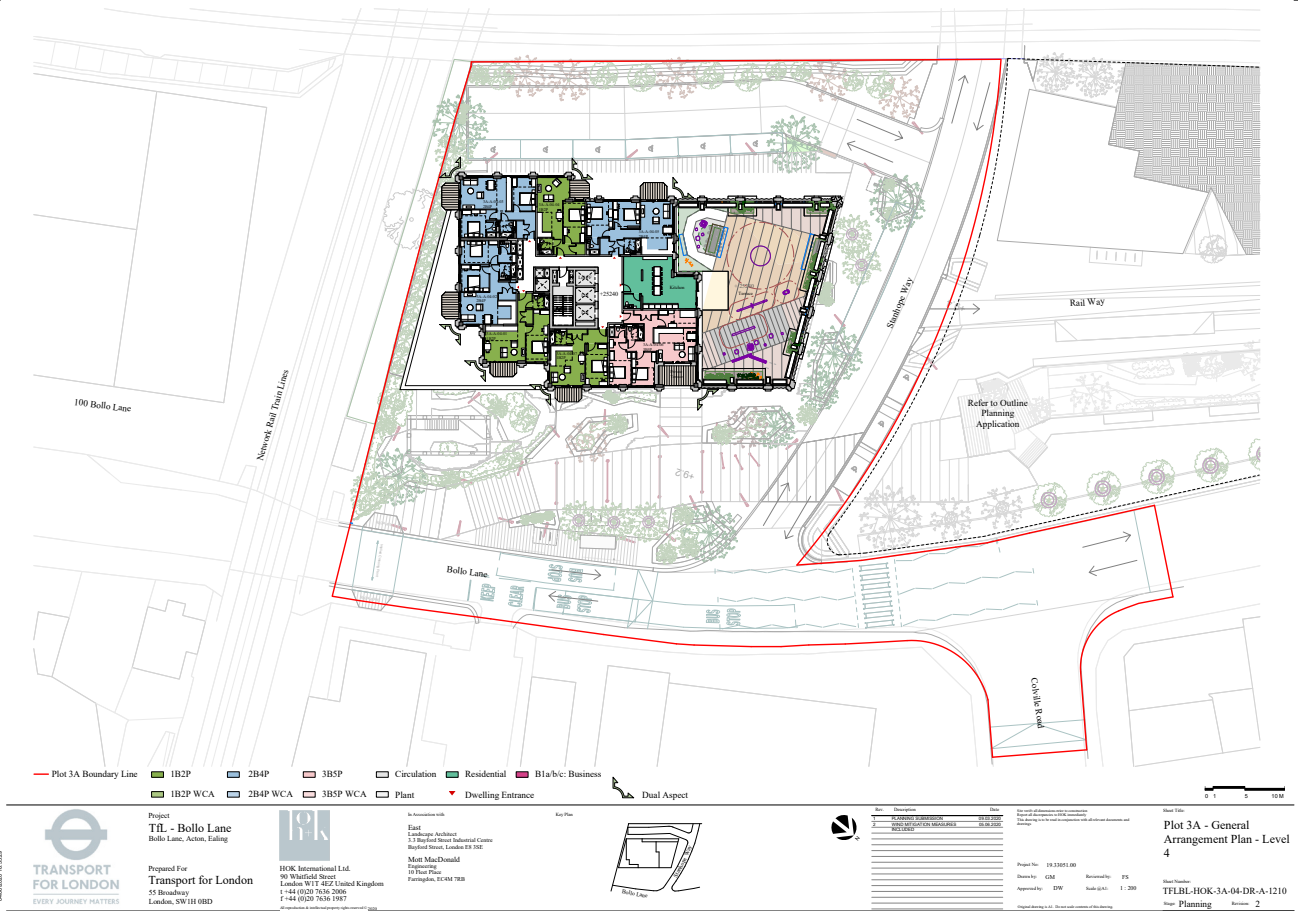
100 Bollo Lane

Network Rail Train Lines

Stanhope Way

Rail Way

Refer to Outline Planning Application

Kitchen

+25240

Bollo Lane

Colville Road

Plot 3A Boundary Line
1B2P
2B4P
3B5P
Circulation
Residential
B1a/b/c: Business
1B2P WCA
2B4P WCA
3B5P WCA
Plant
Dwelling Entrance
Dual Aspect

0 1 5 10M

TRANSPORT FOR LONDON
EVERY JOURNEY MATTERS

Project
TfL - Bollo Lane
Bollo Lane, Acton, Ealing

Prepared For
Transport for London
55 Broadway
London, SW1H 0BD

HOK International Ltd.
90 Whitfield Street
London W1T 4EZ United Kingdom
t +44 (0)20 7636 2006
f +44 (0)20 7636 1987

In Association with
East
Landscape Architect
3.3 Bayford Street Industrial Centre
Bayford Street, London E8 3SE

Mott MacDonald
Engineering
10 Fleet Place
Farringdon, EC4M 7RB

Key Plan
Bollo Lane

| Rev | Description | Date |
|---|---|---|
| 1 | PLANNING SUBMISSION | 03.03.2020 |
| 2 | WIND MITIGATION MEASURES INCLUDED | 09.06.2020 |

Project No: 19.33051.00
Drawn by: GM
Reviewed by: FS
Approved by: DW
Scale @A1: 1 : 200

Sheet Title:
Plot 3A - General Arrangement Plan - Level 4

Sheet Number:
TFLBL-HOK-3A-04-DR-A-1210

Stage: Planning
Revision: 2